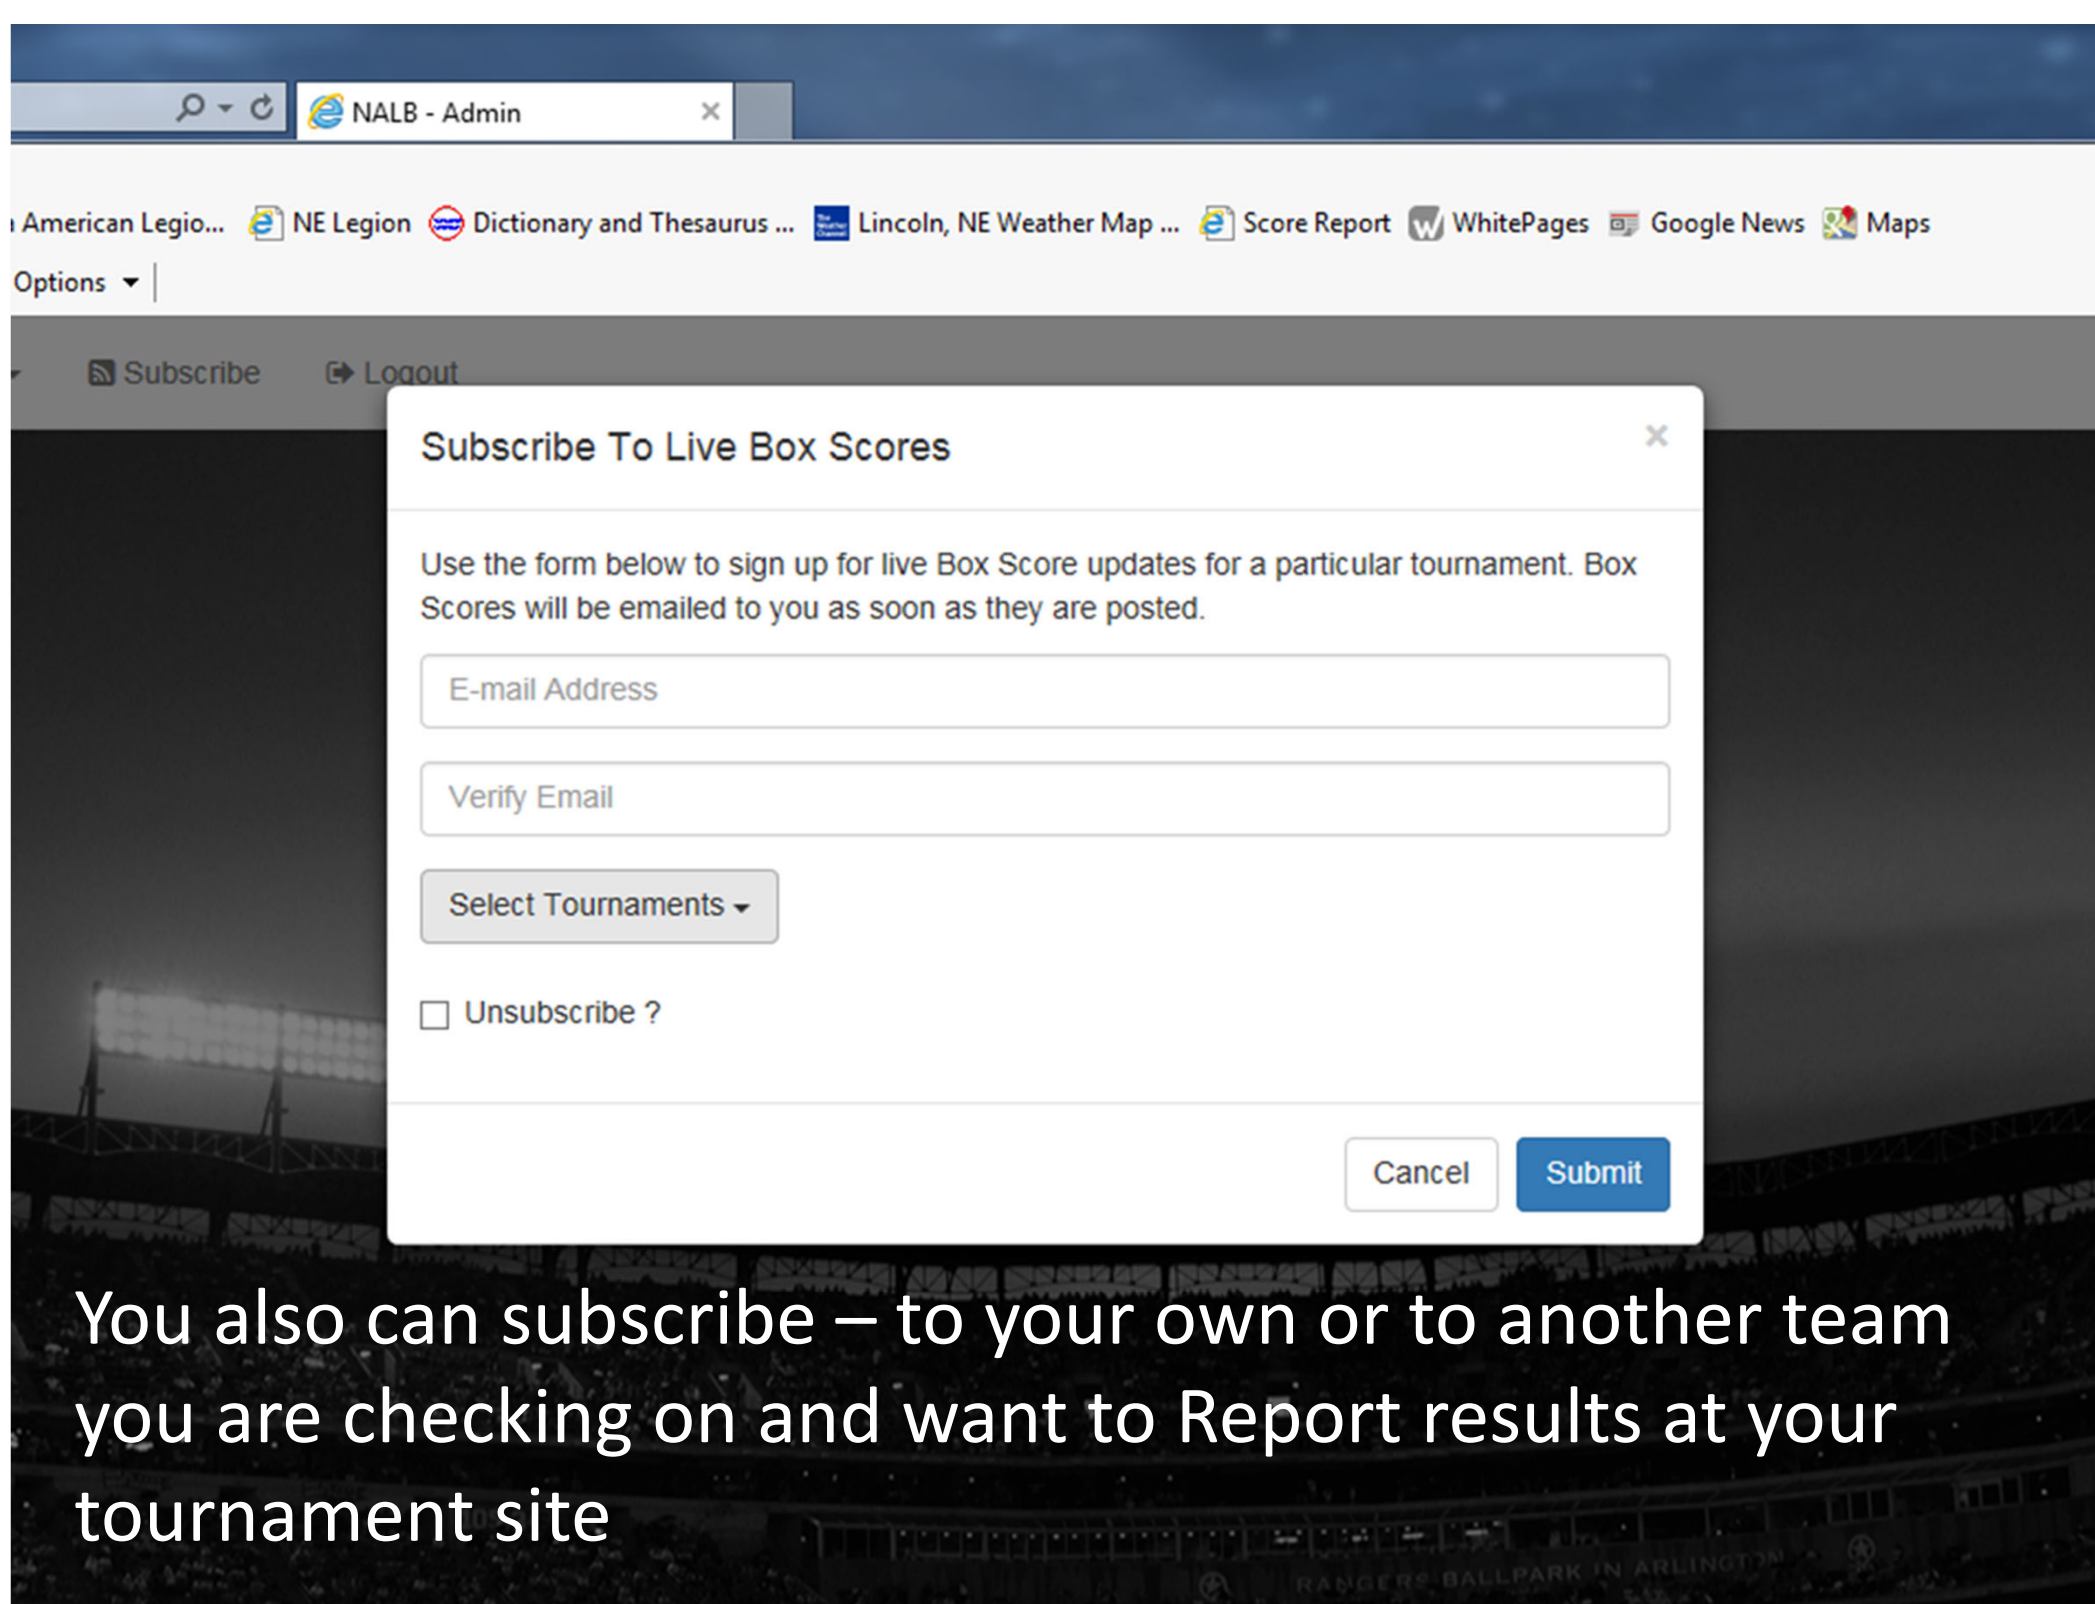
NALB - Admin ×

American Legio... NE Legion Dictionary and Thesaurus ... Lincoln, NE Weather Map ... Score Report WhitePages Google News Maps

Options

Subscribe Logout

Subscribe To Live Box Scores ×

Use the form below to sign up for live Box Score updates for a particular tournament. Box Scores will be emailed to you as soon as they are posted.

E-mail Address

Verify Email

Select Tournaments

Unsubscribe ?

Cancel Submit

You also can subscribe – to your own or to another team you are checking on and want to Report results at your tournament site

RANGERS BALLPARK IN ARLINGTON